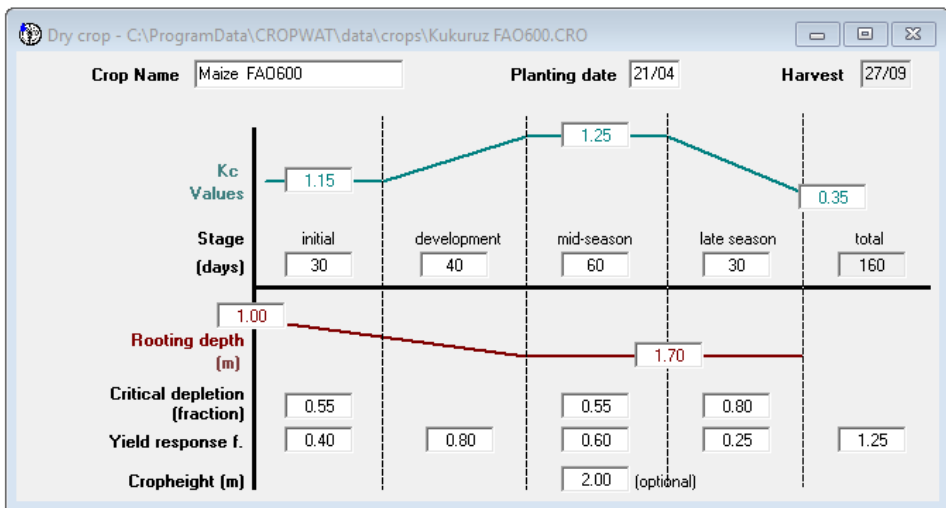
Dry crop - C:\ProgramData\CROPWAT\data\crops\Kukuruz FAO600.CRO

Crop Name Maize FAO600

Planting date 21/04

Harvest 27/09

1.25

Kc Values 1.15

0.35

| Stage | initial | development | mid-season | late season | total |
|---|---|---|---|---|---|
| (days) | 30 | 40 | 60 | 30 | 160 |

1.00

Rooting depth (m)

1.70

| | | | | | |
|---|---|---|---|---|---|
| Critical depletion (fraction) | 0.55 | | 0.55 | 0.80 | |
| Yield response f. | 0.40 | 0.80 | 0.60 | 0.25 | 1.25 |
| Cropheight (m) | | | 2.00 (optional) | | |